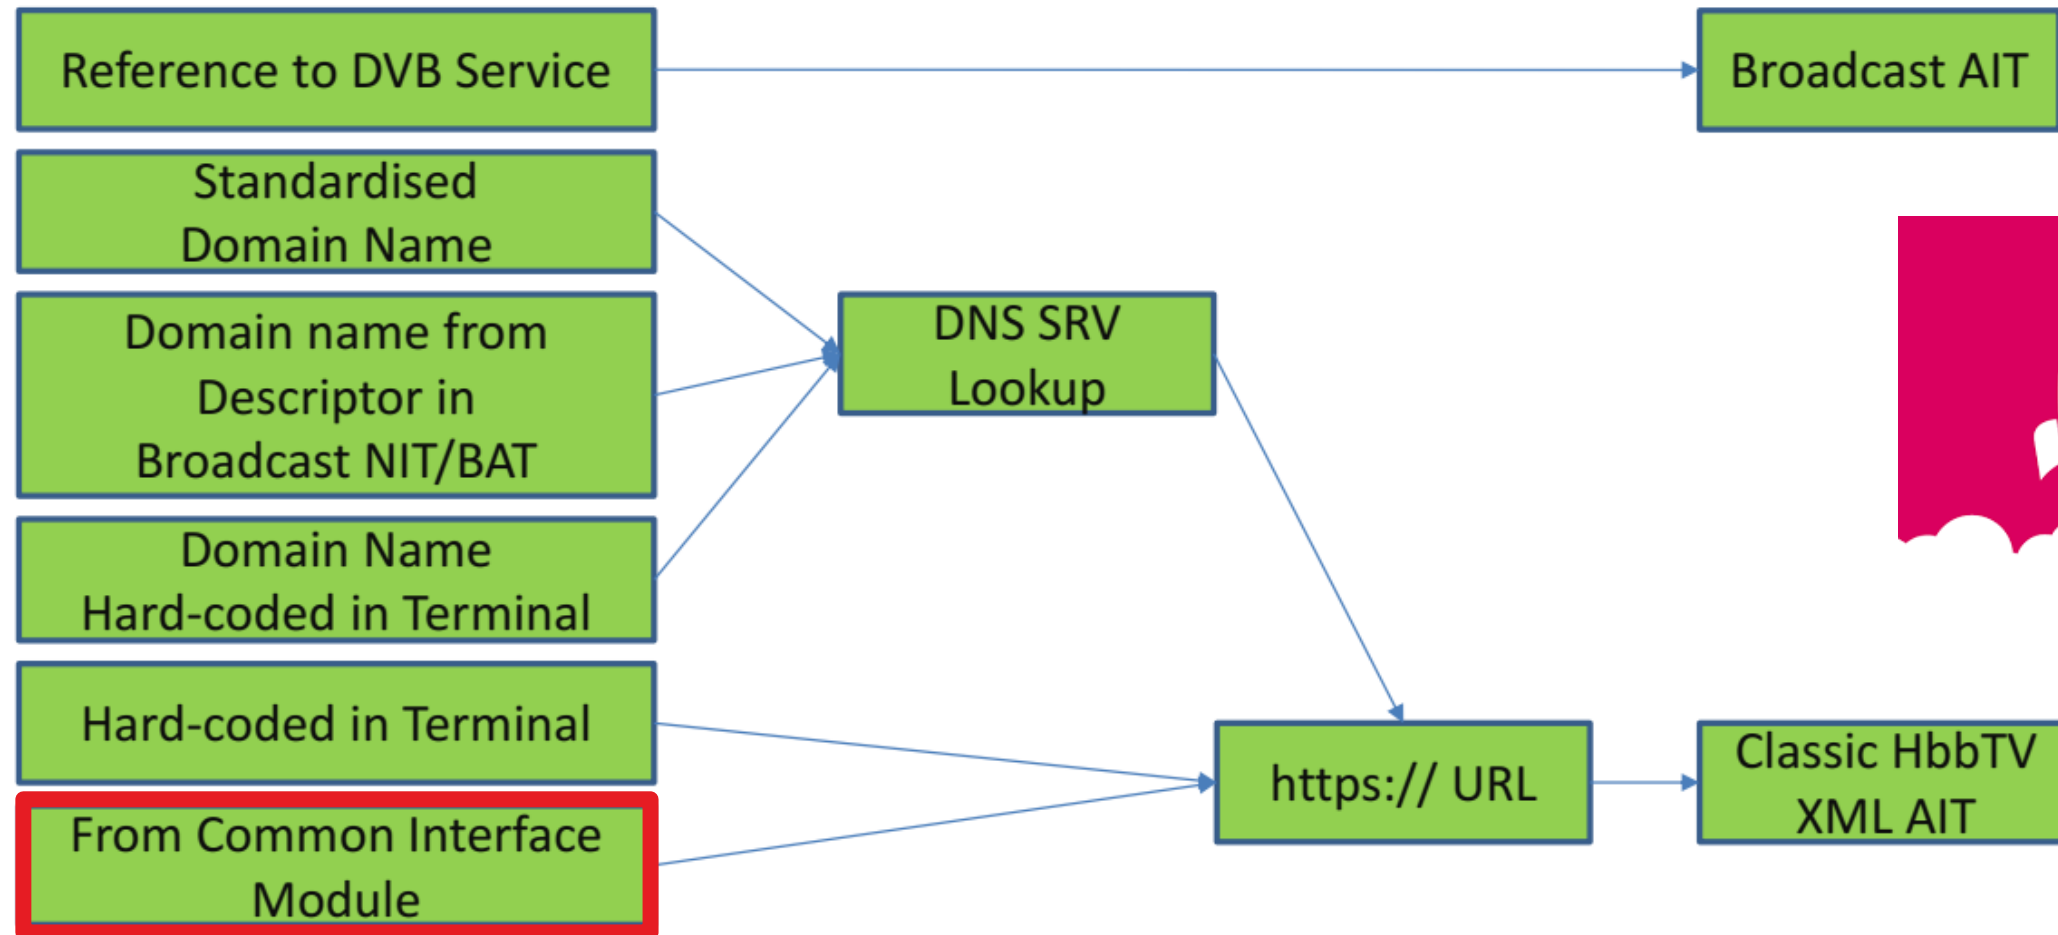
Reference to DVB Service

Broadcast AIT

Standardised Domain Name

Domain name from Descriptor in Broadcast NIT/BAT

Domain Name Hard-coded in Terminal

DNS SRV Lookup

Hard-coded in Terminal

From Common Interface Module

https:// URL

Classic HbbTV XML AIT